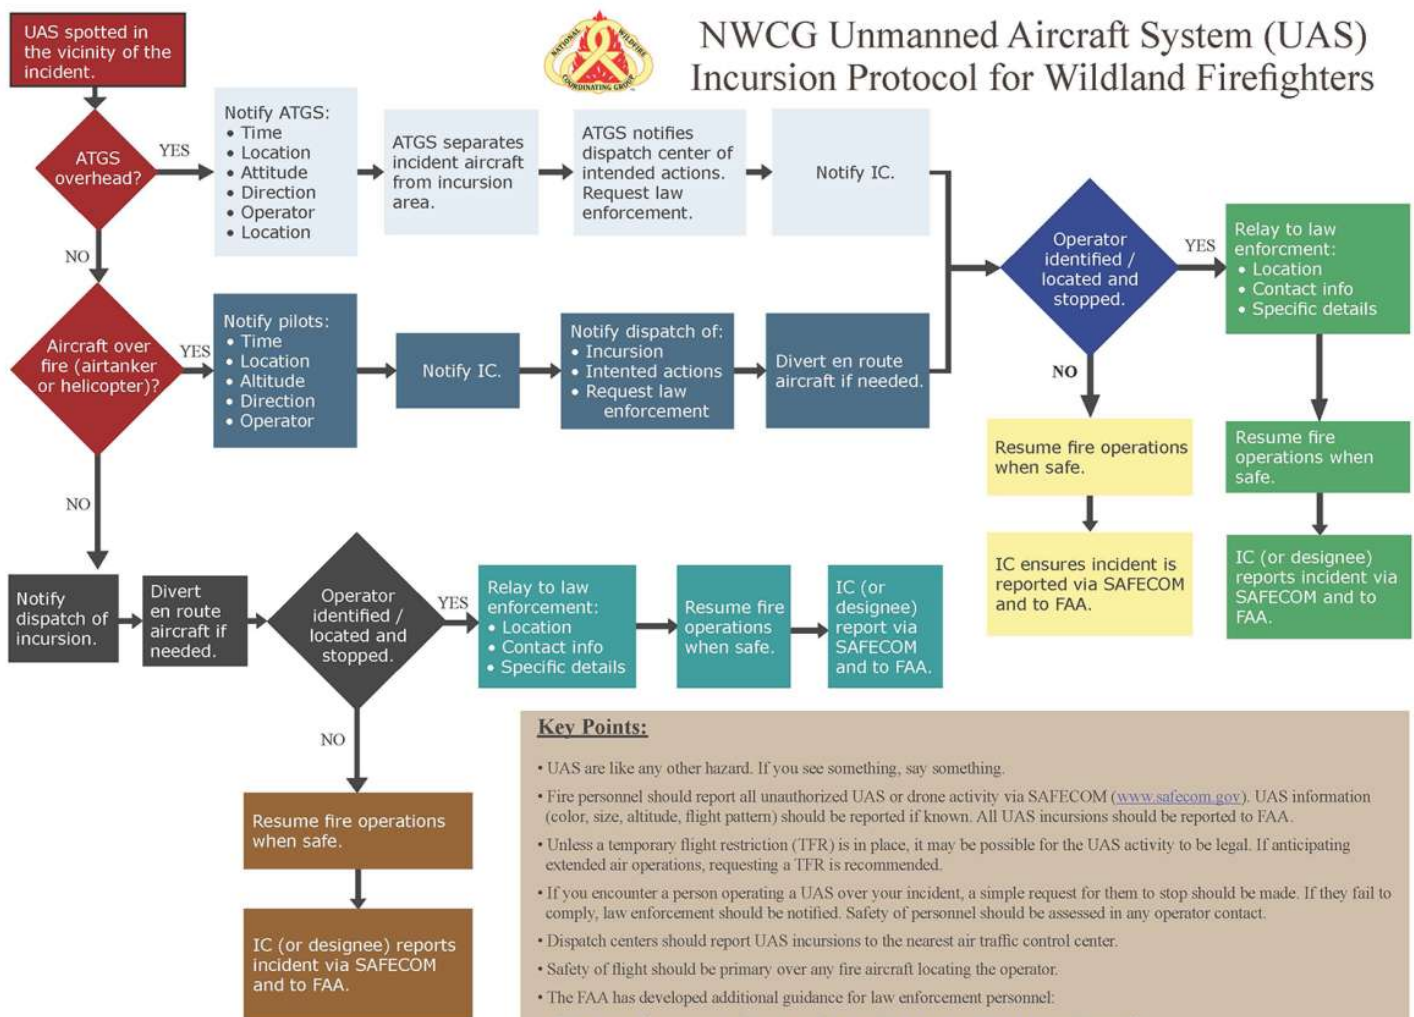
NATIONAL WILDFIRE COORDINATING GROUP

NWCG Unmanned Aircraft System (UAS) Incursion Protocol for Wildland Firefighters

UAS spotted in the vicinity of the incident.

ATGS overhead?

YES

Notify ATGS:
• Time
• Location
• Attitude
• Direction
• Operator
• Location

ATGS separates incident aircraft from incursion area.

ATGS notifies dispatch center of intended actions. Request law enforcement.

Notify IC.

NO

Aircraft over fire (airtanker or helicopter)?

YES

Notify pilots:
• Time
• Location
• Altitude
• Direction
• Operator

Notify IC.

Notify dispatch of:
• Incursion
• Intented actions
• Request law enforcement

Divert en route aircraft if needed.

Operator identified / located and stopped.

YES

Relay to law enforcment:
• Location
• Contact info
• Specific details

NO

Resume fire operations when safe.

IC ensures incident is reported via SAFECOM and to FAA.

Resume fire operations when safe.

IC (or designee) reports incident via SAFECOM and to FAA.

NO

Notify dispatch of incursion.

Divert en route aircraft if needed.

Operator identified / located and stopped.

YES

Relay to law enforcement:
• Location
• Contact info
• Specific details

Resume fire operations when safe.

IC (or designee) report via SAFECOM and to FAA.

NO

Resume fire operations when safe.

IC (or designee) reports incident via SAFECOM and to FAA.

Key Points:

• UAS are like any other hazard. If you see something, say something.

• Fire personnel should report all unauthorized UAS or drone activity via SAFECOM (www.safecom.gov). UAS information (color, size, altitude, flight pattern) should be reported if known. All UAS incursions should be reported to FAA.

• Unless a temporary flight restriction (TFR) is in place, it may be possible for the UAS activity to be legal. If anticipating extended air operations, requesting a TFR is recommended.

• If you encounter a person operating a UAS over your incident, a simple request for them to stop should be made. If they fail to comply, law enforcement should be notified. Safety of personnel should be assessed in any operator contact.

• Dispatch centers should report UAS incursions to the nearest air traffic control center.

• Safety of flight should be primary over any fire aircraft locating the operator.

• The FAA has developed additional guidance for law enforcement personnel: